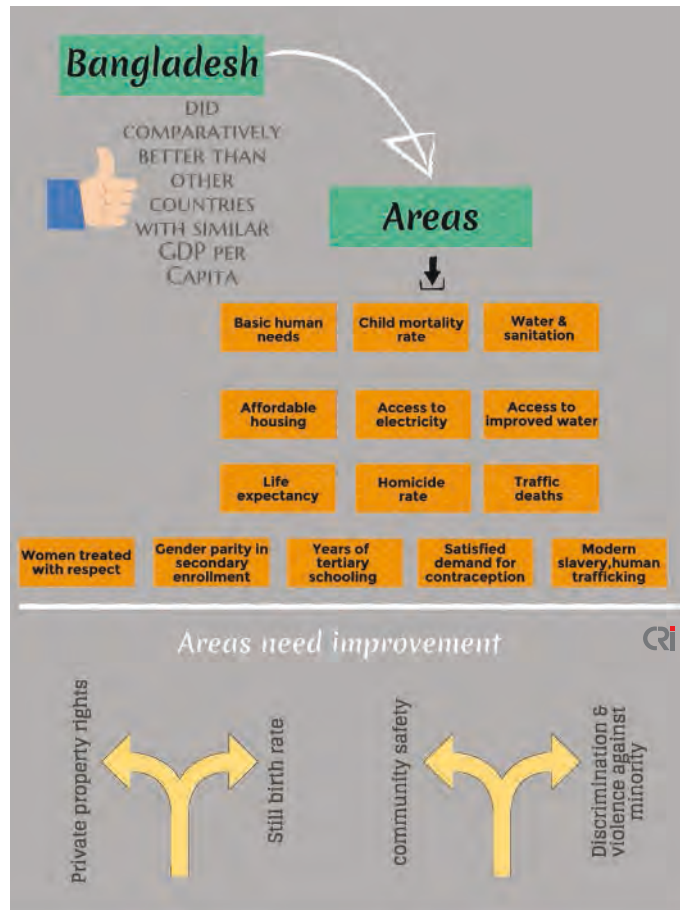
Bangladesh

DID COMPARATIVELY BETTER THAN OTHER COUNTRIES WITH SIMILAR GDP PER CAPITA

Areas

Basic human needs

Child mortality rate

Water & sanitation

Affordable housing

Access to electricity

Access to improved water

Life expectancy

Homicide rate

Traffic deaths

Women treated with respect

Gender parity in secondary enrollment

Years of tertiary schooling

Satisfied demand for contraception

Modern slavery,human trafficking

Areas need improvement

CRi

Private property rights

Still birth rate

community safety

Discrimination & violence against minority